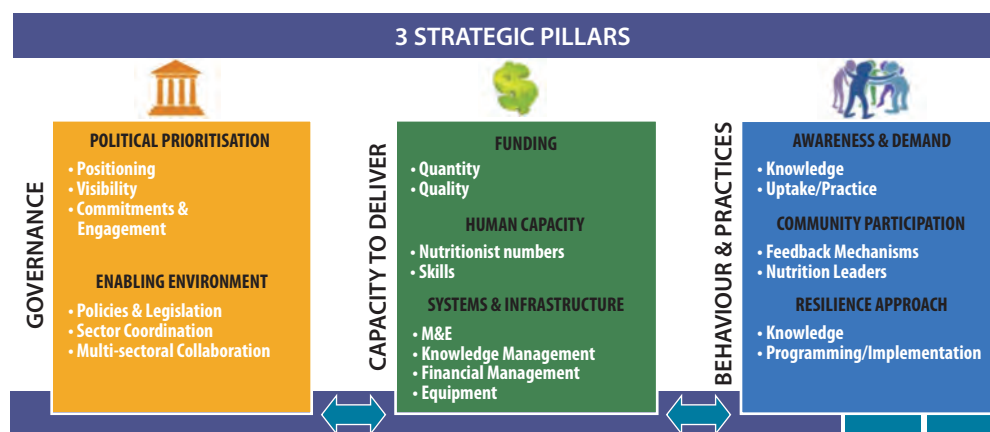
3 STRATEGIC PILLARS

GOVERNANCE

POLITICAL PRIORITISATION
• Positioning
• Visibility
• Commitments & Engagement

ENABLING ENVIRONMENT
• Policies & Legislation
• Sector Coordination
• Multi-sectoral Collaboration

CAPACITY TO DELIVER

FUNDING
• Quantity
• Quality

HUMAN CAPACITY
• Nutritionist numbers
• Skills

SYSTEMS & INFRASTRUCTURE
• M&E
• Knowledge Management
• Financial Management
• Equipment

BEHAVIOUR & PRACTICES

AWARENESS & DEMAND
• Knowledge
• Uptake/Practice

COMMUNITY PARTICIPATION
• Feedback Mechanisms
• Nutrition Leaders

RESILIENCE APPROACH
• Knowledge
• Programming/Implementation